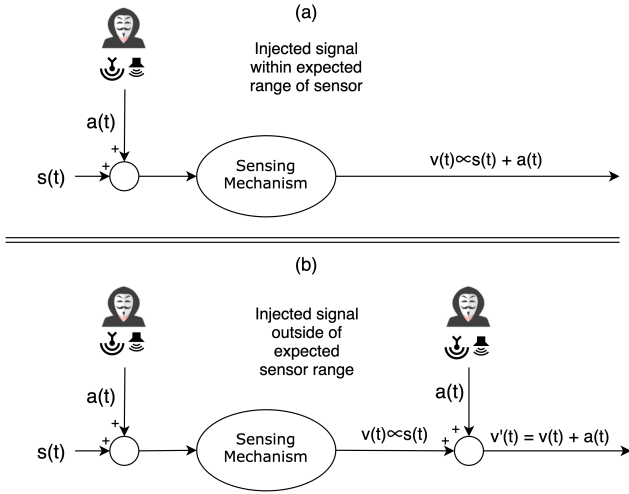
(a)

Injected signal within expected range of sensor

a(t)

+

s(t)

+

Sensing Mechanism

$v(t) \propto s(t) + a(t)$

(b)

Injected signal outside of expected sensor range

a(t)

+

s(t)

+

Sensing Mechanism

$v(t) \propto s(t)$

a(t)

+

+

$v'(t) = v(t) + a(t)$